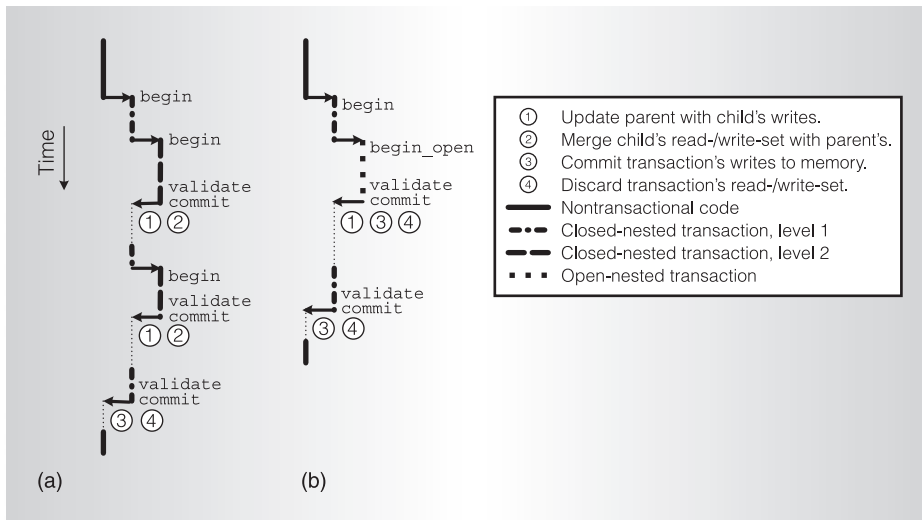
Time

begin

begin

validate
commit

① ②

begin

validate
commit

① ②

validate
commit

③ ④

(a)

begin

begin_open

validate
commit

① ③ ④

validate
commit

③ ④

(b)

① Update parent with child's writes.
② Merge child's read-/write-set with parent's.
③ Commit transaction's writes to memory.
④ Discard transaction's read-/write-set.
Nontransactional code
Closed-nested transaction, level 1
Closed-nested transaction, level 2
Open-nested transaction